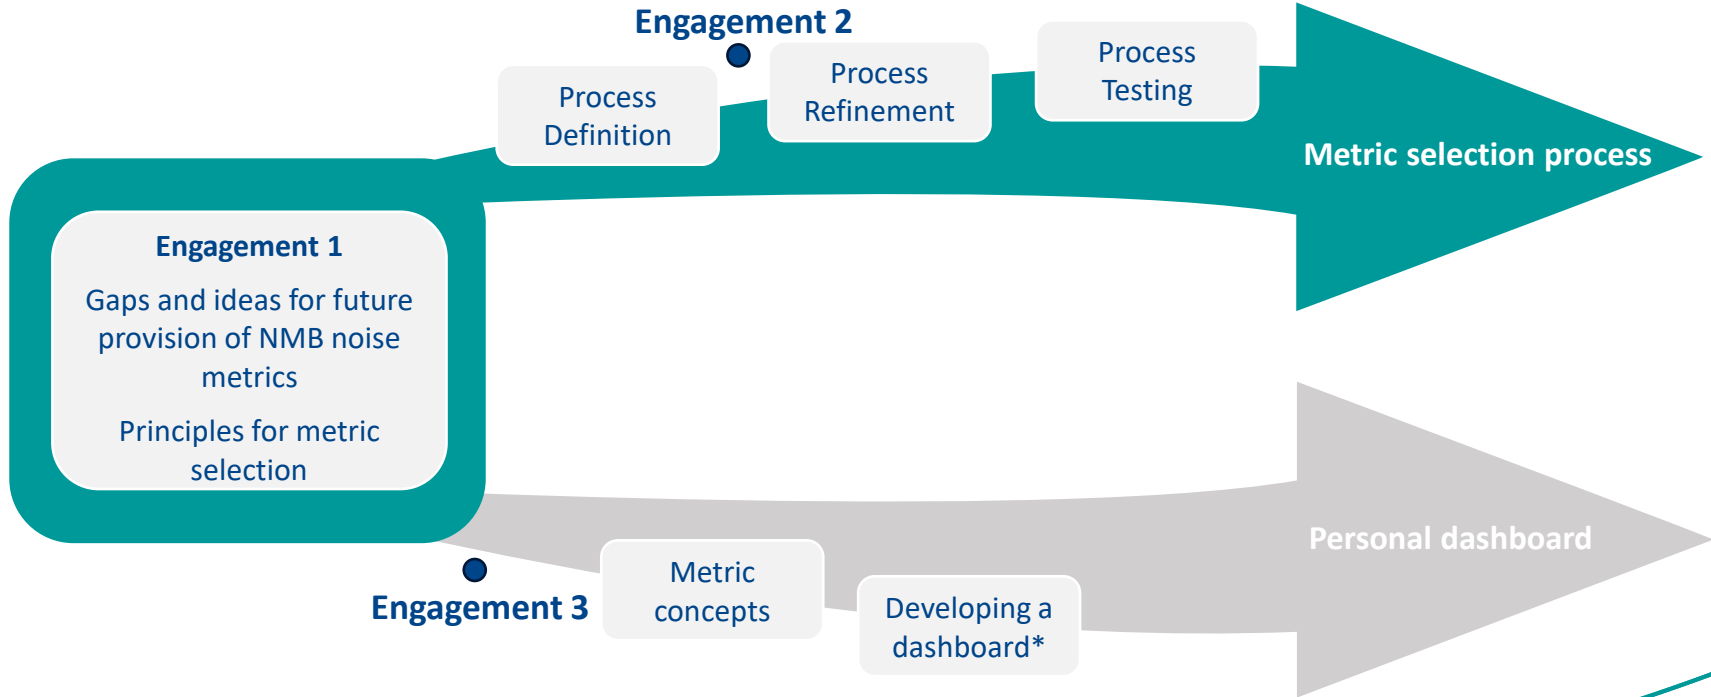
Engagement 2

Process Definition

Process Refinement

Process Testing

Metric selection process

Engagement 1

Gaps and ideas for future provision of NMB noise metrics

Principles for metric selection

Personal dashboard

Engagement 3

Metric concepts

Developing a dashboard*